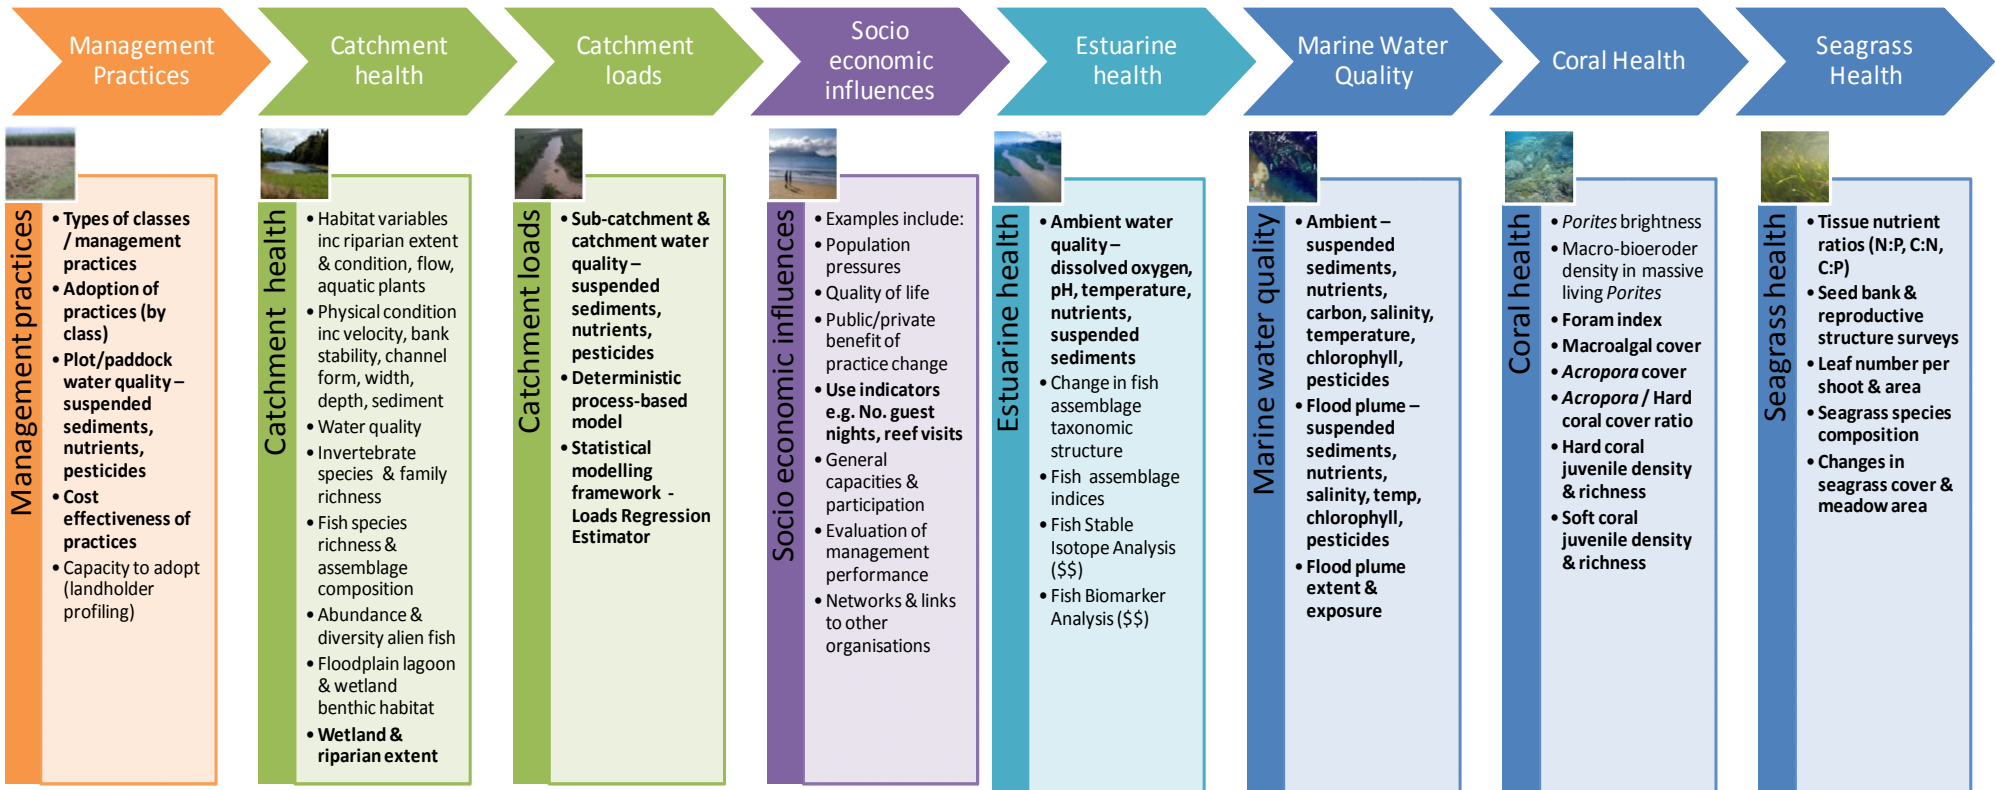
Management Practices

Catchment health

Catchment loads

Socio economic influences

Estuarine health

Marine Water Quality

Coral Health

Seagrass Health

Management practices

• Types of classes / management practices
• Adoption of practices (by class)
• Plot/paddock water quality – suspended sediments, nutrients, pesticides
• Cost effectiveness of practices
• Capacity to adopt (landholder profiling)

Catchment health

• Habitat variables inc riparian extent & condition, flow, aquatic plants
• Physical condition inc velocity, bank stability, channel form, width, depth, sediment
• Water quality
• Invertebrate species & family richness
• Fish species richness & assemblage composition
• Abundance & diversity alien fish
• Floodplain lagoon & wetland benthic habitat
• Wetland & riparian extent

Catchment loads

• Sub-catchment & catchment water quality – suspended sediments, nutrients, pesticides
• Deterministic process-based model
• Statistical modelling framework - Loads Regression Estimator

Socio economic influences

• Examples include:
• Population pressures
• Quality of life
• Public/private benefit of practice change
• Use indicators e.g. No. guest nights, reef visits
• General capacities & participation
• Evaluation of management performance
• Networks & links to other organisations

Estuarine health

• Ambient water quality – dissolved oxygen, pH, temperature, nutrients, suspended sediments
• Change in fish assemblage taxonomic structure
• Fish assemblage indices
• Fish Stable Isotope Analysis ($$)
• Fish Biomarker Analysis ($$)

Marine water quality

• Ambient – suspended sediments, nutrients, carbon, salinity, temperature, chlorophyll, pesticides
• Flood plume – suspended sediments, nutrients, salinity, temp, chlorophyll, pesticides
• Flood plume extent & exposure

Coral health

• Porites brightness
• Macro-bioeroder density in massive living Porites
• Foram index
• Macroalgal cover
• Acropora cover
• Acropora / Hard coral cover ratio
• Hard coral juvenile density & richness
• Soft coral juvenile density & richness

Seagrass health

• Tissue nutrient ratios (N:P, C:N, C:P)
• Seed bank & reproductive structure surveys
• Leaf number per shoot & area
• Seagrass species composition
• Changes in seagrass cover & meadow area